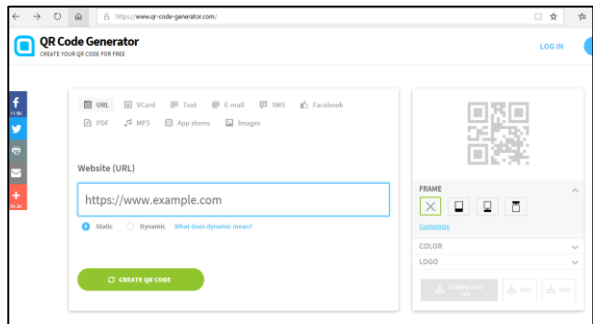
https://www.qr-code-generator.com/

QR Code Generator
CREATE YOUR QR CODE FOR FREE

LOG IN

11.8K

54.2K

URL VCard Text E-mail SMS Facebook
PDF MP3 App stores Images

Website (URL)

https://www.example.com

Static Dynamic What does dynamic mean?

CREATE QR CODE

FRAME

Customize

COLOR

LOGO

DOWNLOAD
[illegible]
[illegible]